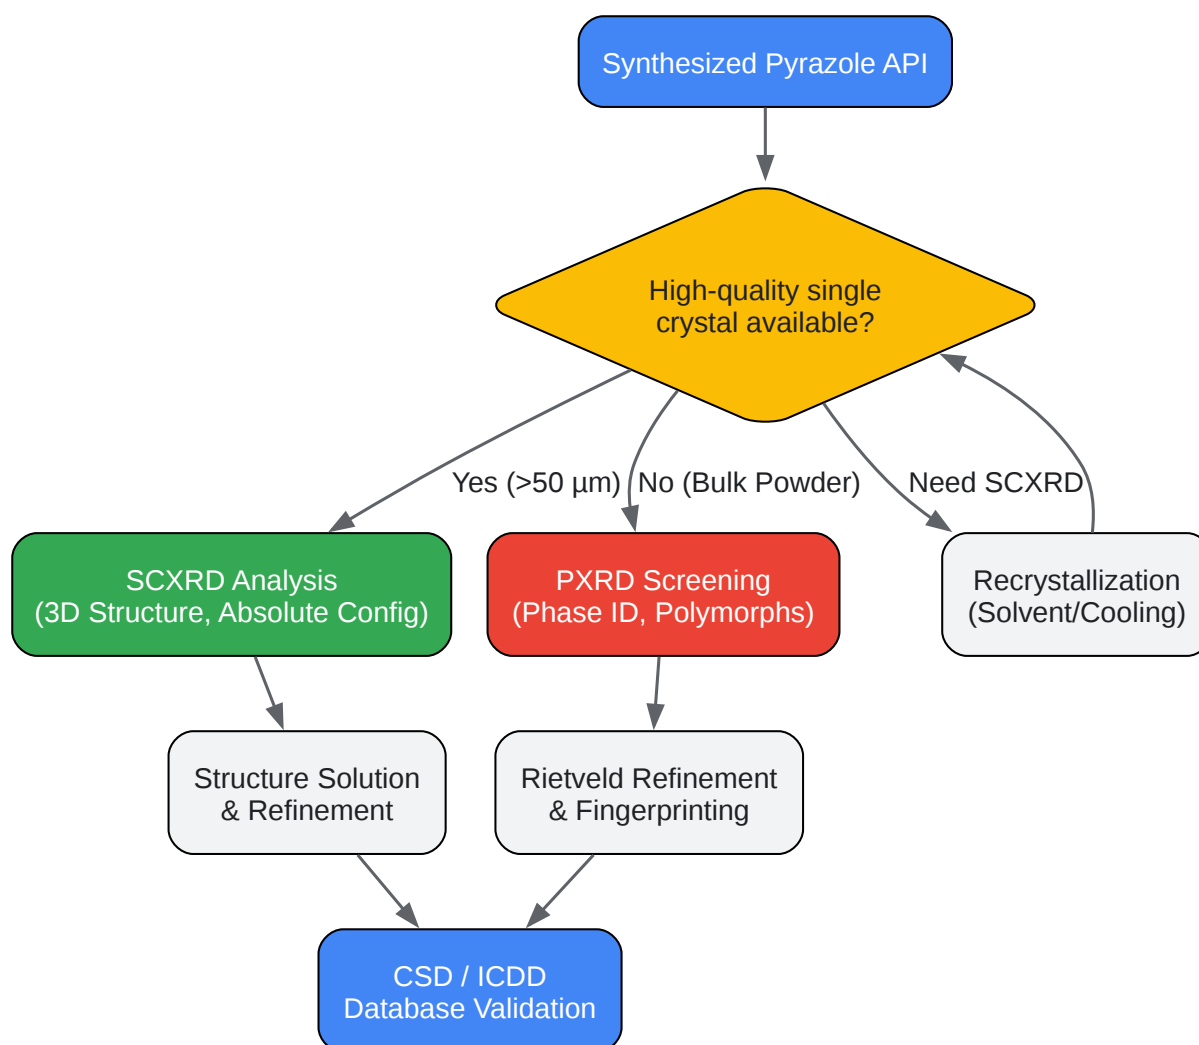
Synthesized Pyrazole API

High-quality single crystal available?

Yes (>50 µm)

No (Bulk Powder)

Need SCXRD

SCXRD Analysis (3D Structure, Absolute Config)

PXRD Screening (Phase ID, Polymorphs)

Recrystallization (Solvent/Cooling)

Structure Solution & Refinement

Rietveld Refinement & Fingerprinting

CSD / ICDD Database Validation